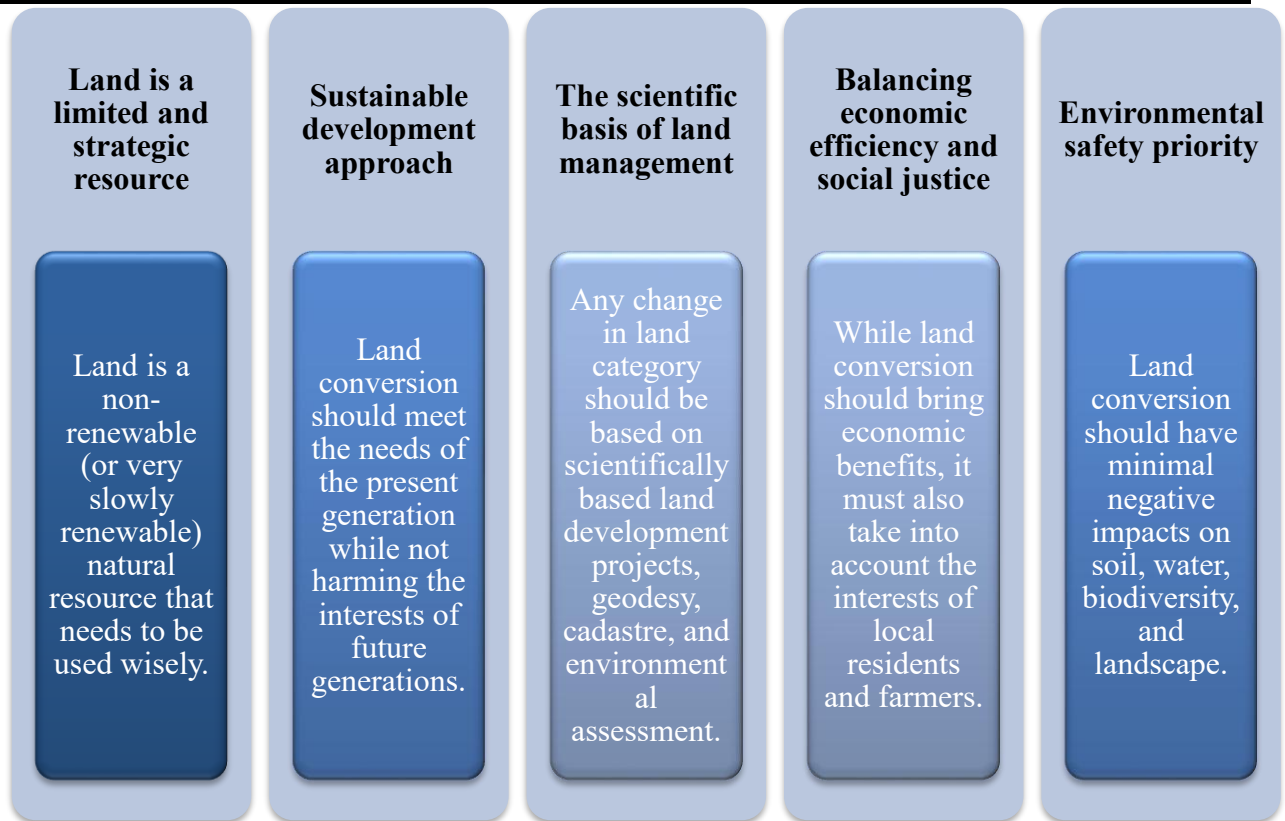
Land is a limited and strategic resource

Land is a non-renewable (or very slowly renewable) natural resource that needs to be used wisely.

Sustainable development approach

Land conversion should meet the needs of the present generation while not harming the interests of future generations.

The scientific basis of land management

Any change in land category should be based on scientifically based land development projects, geodesy, cadastre, and environmental assessment.

Balancing economic efficiency and social justice

While land conversion should bring economic benefits, it must also take into account the interests of local residents and farmers.

Environmental safety priority

Land conversion should have minimal negative impacts on soil, water, biodiversity, and landscape.